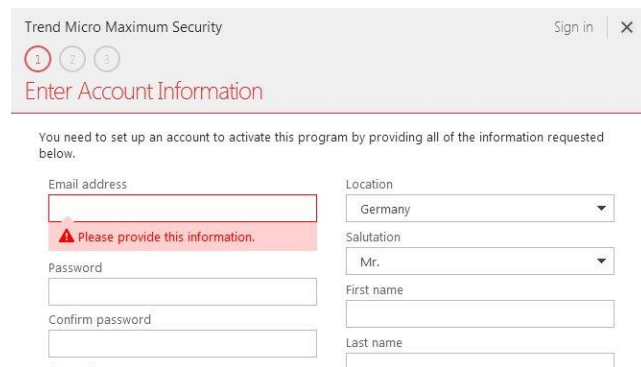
Trend Micro Maximum Security

Sign in ✕

1 2 3

Enter Account Information

You need to set up an account to activate this program by providing all of the information requested below.

Email address

Please provide this information.

Password

Confirm password

Location

Germany

Salutation

Mr.

First name

Last name